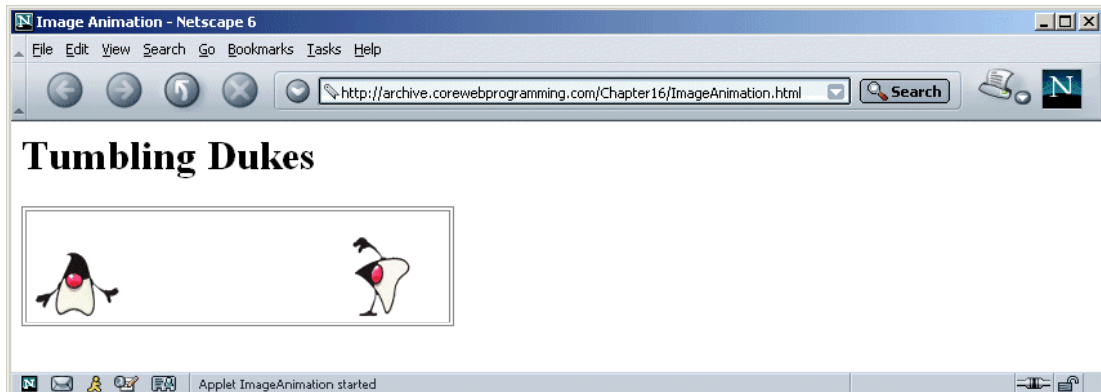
Image Animation - Netscape 6

File Edit View Search Go Bookmarks Tasks Help

http://archive.corewebprogramming.com/Chapter16/ImageAnimation.html

Search

N

Tumbling Dukes

Applet ImageAnimation started